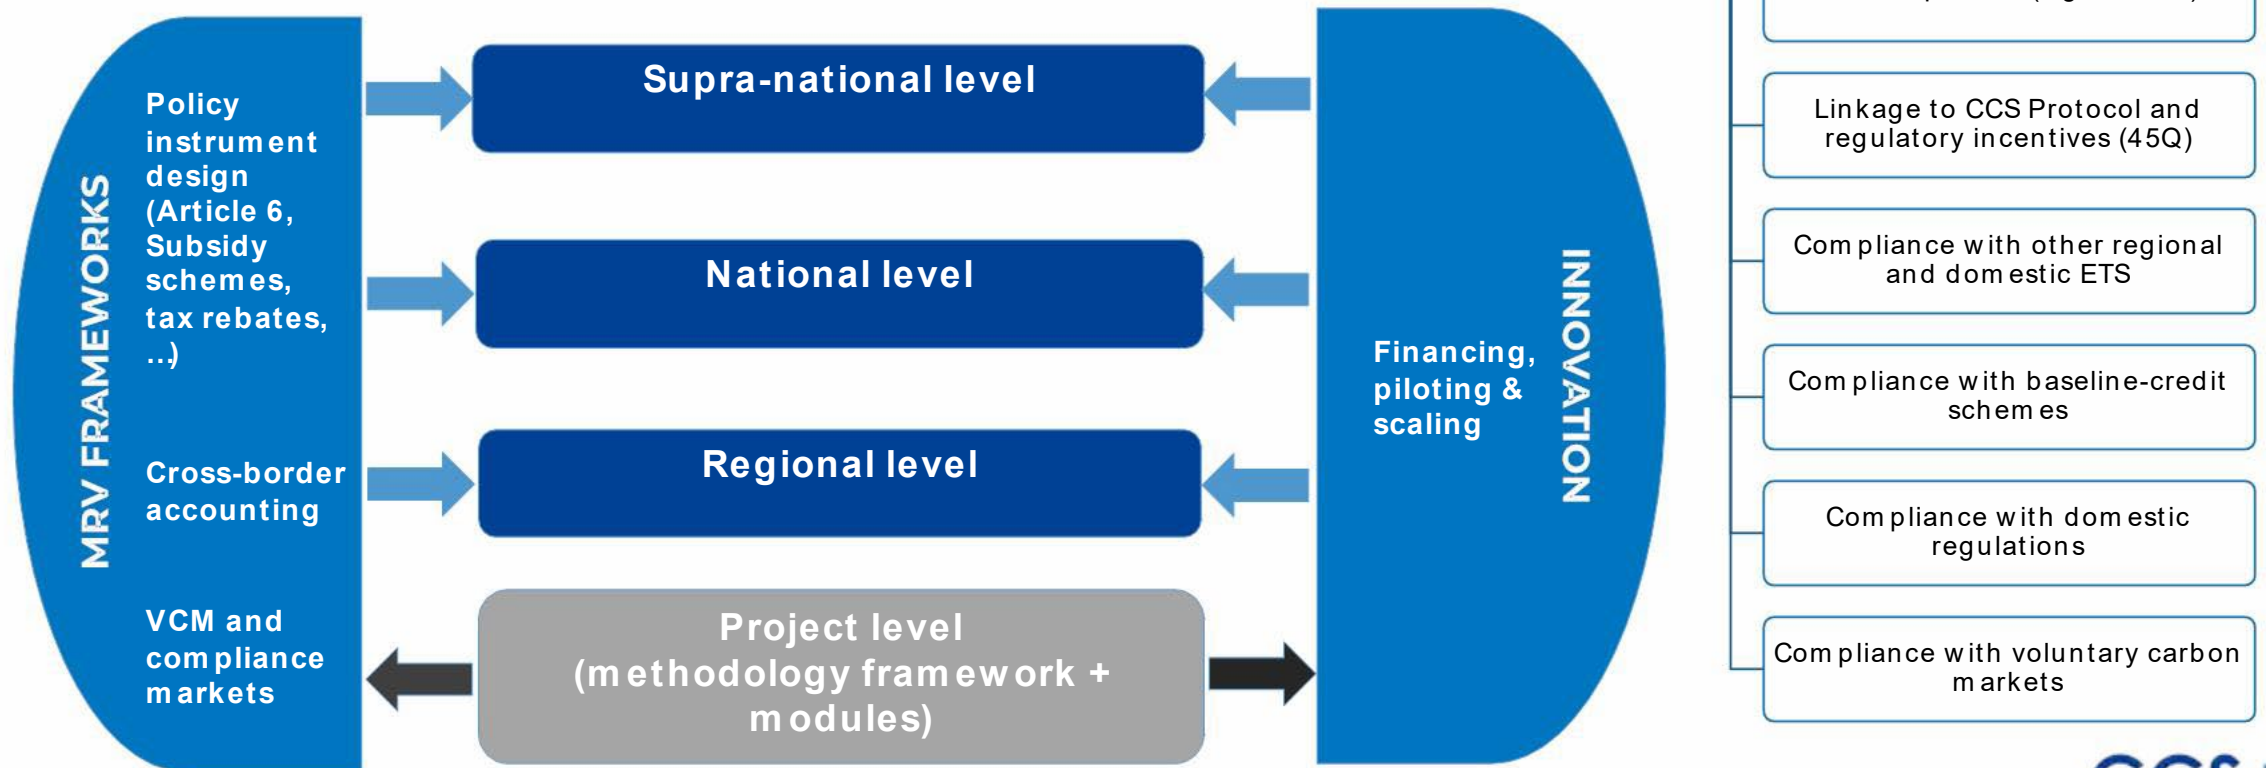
MRV FRAMEWORKS

Policy instrument design (Article 6, Subsidy schemes, tax rebates, ...)

Cross-border accounting

VCM and compliance markets

Supra-national level

National level

Regional level

Project level (methodology framework + modules)

INNOVATION

Financing, piloting & scaling

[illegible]

Linkage to CCS Protocol and regulatory incentives (45Q)

Compliance with other regional and domestic ETS

Compliance with baseline-credit schemes

Compliance with domestic regulations

Compliance with voluntary carbon markets